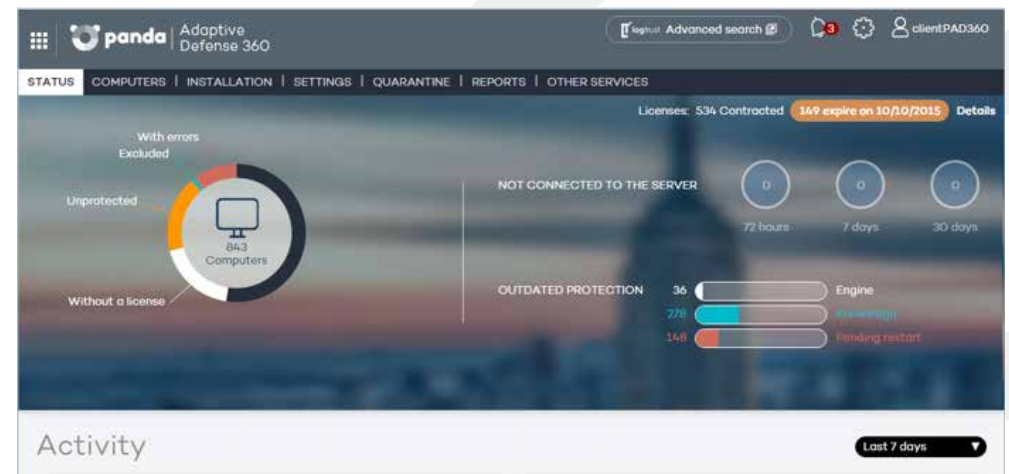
panda | Adaptive Defense 360

logtrust Advanced search

3

clientPAD360

STATUS | COMPUTERS | INSTALLATION | SETTINGS | QUARANTINE | REPORTS | OTHER SERVICES

Licenses: 534 Contracted 149 expire on 10/10/2015 Details

With errors
Excluded
Unprotected
843 Computers
Without a license

NOT CONNECTED TO THE SERVER

0 72 hours
0 7 days
0 30 days

OUTDATED PROTECTION

36 Engine
278 Knowledge
148 Pending restart

Activity

Last 7 days